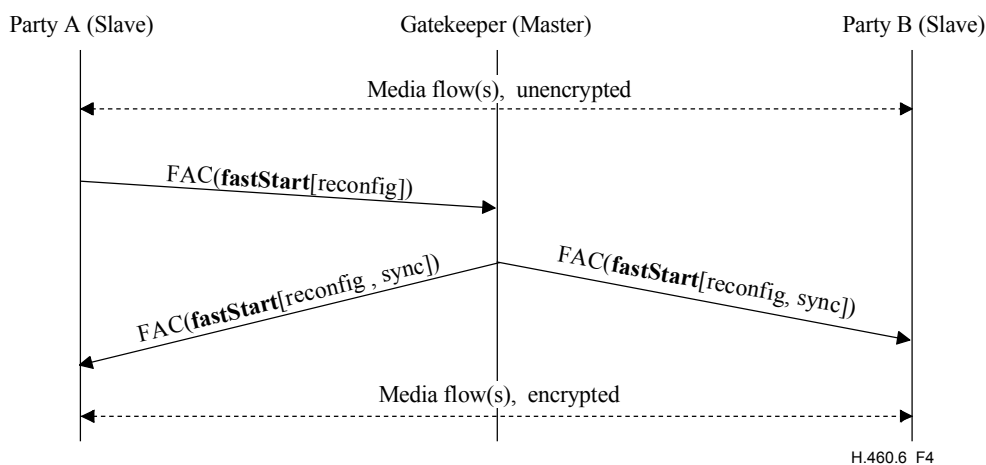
Party A (Slave)

Gatekeeper (Master)

Party B (Slave)

Media flow(s), unencrypted

FAC(**fastStart**[reconfig])

FAC(**fastStart**[reconfig , sync])

FAC(**fastStart**[reconfig, sync])

Media flow(s), encrypted

H.460.6 F4